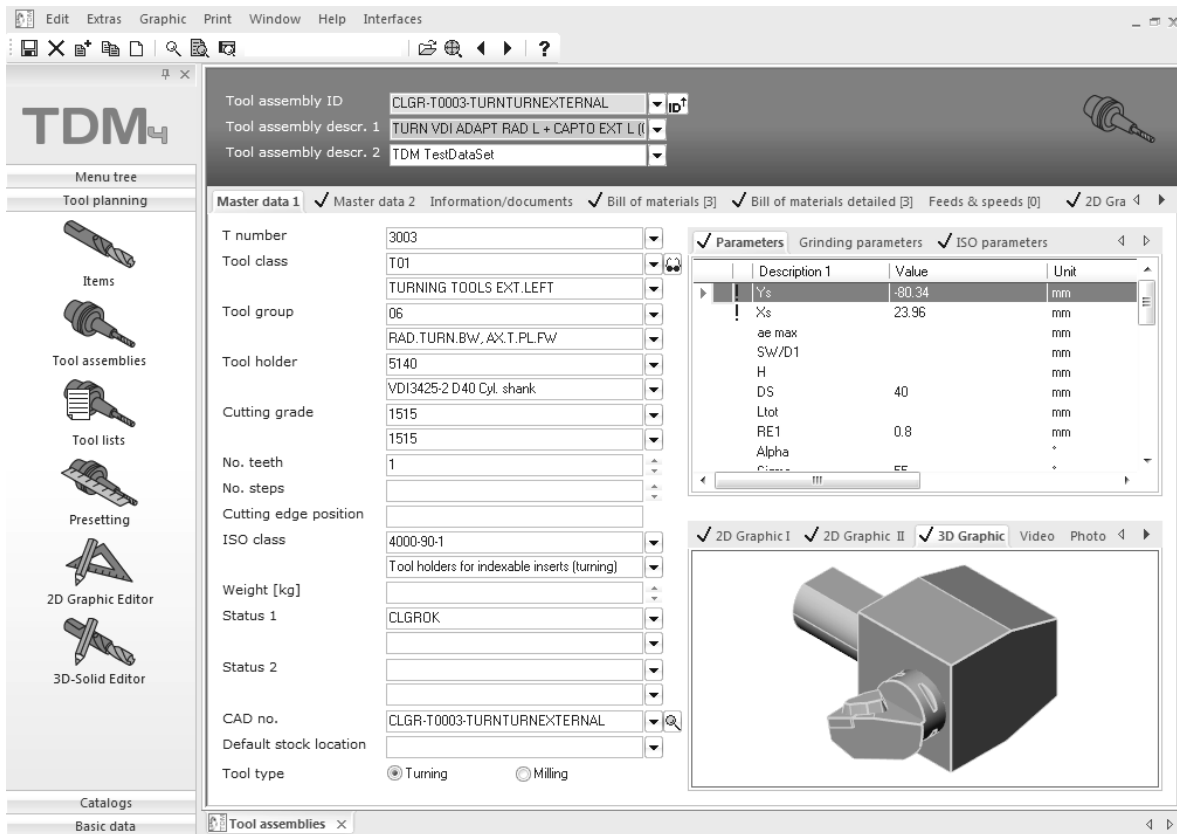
Edit Extras Graphic Print Window Help Interfaces

TDM4

Menu tree
Tool planning

Items
Tool assemblies
Tool lists
Presetting
2D Graphic Editor
3D-Solid Editor

Catalogs
Basic data

Tool assembly ID CLGR-T0003-TURNTURNEXTERNAL
Tool assembly descr. 1 TURN VDI ADAPT RAD L + CAPTO EXT L (
Tool assembly descr. 2 TDM TestDataSet

Master data 1 ✓ Master data 2 Information/documents ✓ Bill of materials [3] ✓ Bill of materials detailed [3] Feeds & speeds [0] ✓ 2D Gra

T number 3003
Tool class T01
TURNING TOOLS EXT.LEFT
Tool group 06
RAD.TURN.BW, AX.T.PL.FW
Tool holder 5140
VDI3425-2 D40 Cyl. shank
Cutting grade 1515
1515
No. teeth 1
No. steps
Cutting edge position
ISO class 4000-90-1
Tool holders for indexable inserts (turning)
Weight [kg]
Status 1 CLGROK
Status 2
CAD no. CLGR-T0003-TURNTURNEXTERNAL
Default stock location
Tool type Turning Milling

✓ Parameters Grinding parameters ✓ ISO parameters

| | Description 1 | Value | Unit |
|---|---|---|---|
| ! | Ys | -80.34 | mm |
| ! | Xs | 23.96 | mm |
| | ae max | | mm |
| | SW/D1 | | mm |
| | H | | mm |
| | DS | 40 | mm |
| | Ltot | | mm |
| | RE1 | 0.8 | mm |
| | Alpha | | ° |
| | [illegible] | 55 | ° |

✓ 2D Graphic I ✓ 2D Graphic II ✓ 3D Graphic Video Photo

Tool assemblies ×